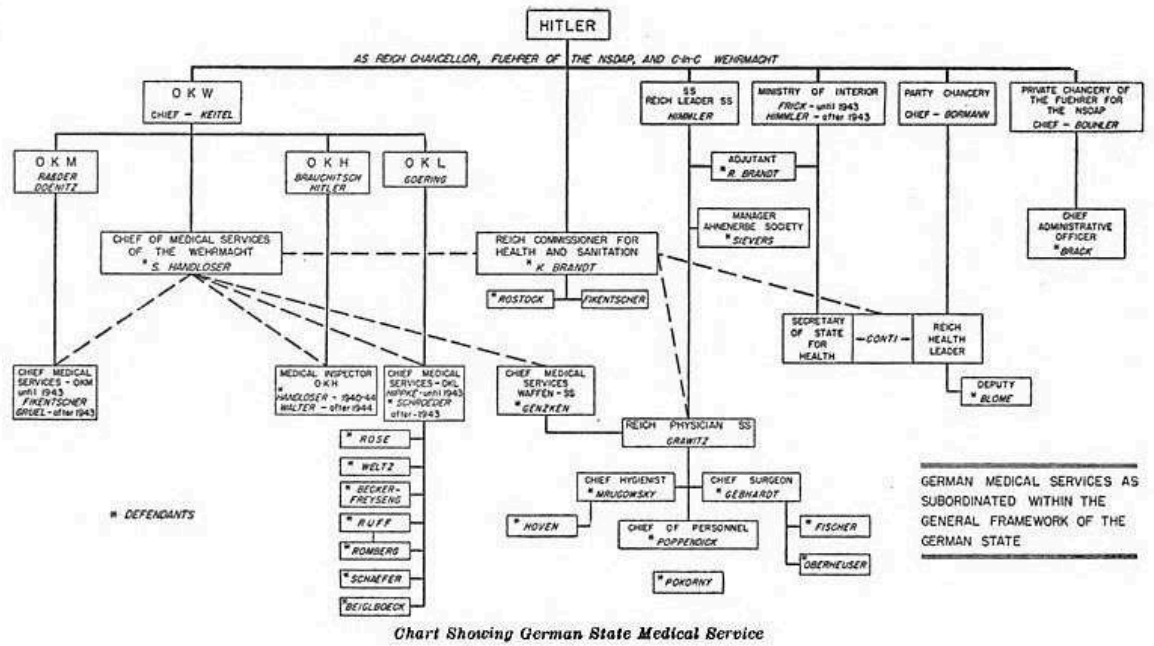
HITLER

AS REICH CHANCELLOR, FUEHRER OF THE NSDAP, AND C-in-C WEHRMACHT

O K W
CHIEF – KEITEL

SS
REICH LEADER SS
HIMMLER

MINISTRY OF INTERIOR
FRICK – until 1943
HIMMLER – after 1943

PARTY CHANCERY
CHIEF – BORMANN

PRIVATE CHANCERY OF THE FUEHRER FOR THE NSDAP
CHIEF – BOUHLER

O K M
RAEDER
DOENITZ

O K H
BRAUCHITSCH
HITLER

O K L
GOERING

ADJUTANT
* R. BRANDT

MANAGER
AHNENERBE SOCIETY
* SIEVERS

CHIEF ADMINISTRATIVE OFFICER
* BRACK

CHIEF OF MEDICAL SERVICES OF THE WEHRMACHT
* S. HANDLOSER

REICH COMMISSIONER FOR HEALTH AND SANITATION
* K. BRANDT

* ROSTOCK

FIKENTSCHER

SECRETARY OF STATE FOR HEALTH

CONTI

REICH HEALTH LEADER

CHIEF MEDICAL SERVICES – OKM
until 1943
FIKENTSCHER
GRUEL – after 1943

MEDICAL INSPECTOR OKH
* HANDLOSER – 1940-44
WALTER – after 1944

CHIEF MEDICAL SERVICES – OKL
HIPPKE – until 1943
* SCHROEDER
after 1943

CHIEF MEDICAL SERVICES WAFFEN – SS
* GENZKEN

DEPUTY
* BLOME

REICH PHYSICIAN SS
GRAWITZ

* ROSE

* WELTZ

* BECKER-FREYSENG

* RUFF

* ROMBERG

* SCHAEFER

* BEIGLBOECK

* DEFENDANTS

CHIEF HYGIENIST
* MRUGOWSKY

CHIEF SURGEON
* GEBHARDT

* HOVEN

CHIEF OF PERSONNEL
* POPPENDICK

* FISCHER

* OBERHEUSER

* POKORNY

GERMAN MEDICAL SERVICES AS SUBORDINATED WITHIN THE GENERAL FRAMEWORK OF THE GERMAN STATE

Chart Showing German State Medical Service